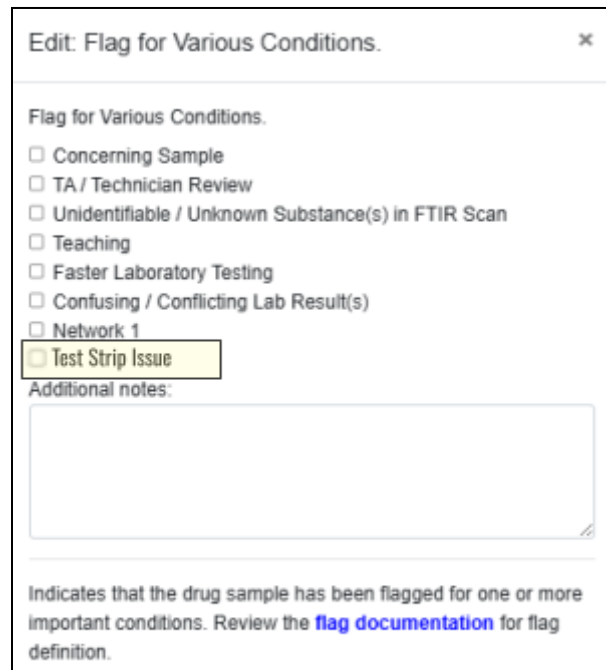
Edit: Flag for Various Conditions.

×

Flag for Various Conditions.

☐ Concerning Sample
☐ TA / Technician Review
☐ Unidentifiable / Unknown Substance(s) in FTIR Scan
☐ Teaching
☐ Faster Laboratory Testing
☐ Confusing / Conflicting Lab Result(s)
☐ Network 1
☐ Test Strip Issue

Additional notes:

Indicates that the drug sample has been flagged for one or more important conditions. Review the flag documentation for flag definition.